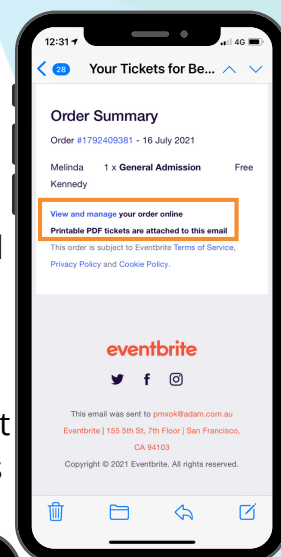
12:31
4G
28 Your Tickets for Be...

Order Summary

Order #1792409381 - 16 July 2021

Melinda Kennedy 1 x General Admission Free

View and manage your order online
Printable PDF tickets are attached to this email

This order is subject to Eventbrite Terms of Service, Privacy Policy and Cookie Policy.

eventbrite

This email was sent to pmxok@adam.com.au
Eventbrite | 155 5th St, 7th Floor | San Francisco, CA 94103
Copyright © 2021 Eventbrite. All rights reserved.